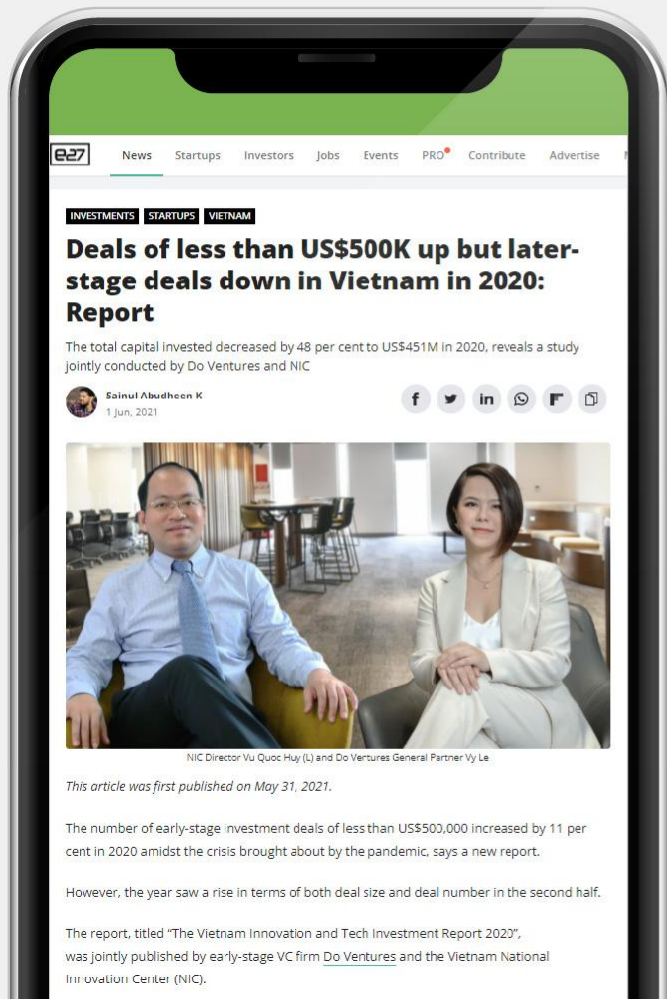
e27 News Startups Investors Jobs Events PRO Contribute Advertise

INVESTMENTS STARTUPS VIETNAM

Deals of less than US$500K up but later-stage deals down in Vietnam in 2020: Report

The total capital invested decreased by 48 per cent to US$451M in 2020, reveals a study jointly conducted by Do Ventures and NIC

Sainul Abudheen K
1 Jun, 2021

NIC Director Vu Quoc Huy (L) and Do Ventures General Partner Vy Le

This article was first published on May 31, 2021.

The number of early-stage investment deals of less than US$500,000 increased by 11 per cent in 2020 amidst the crisis brought about by the pandemic, says a new report.

However, the year saw a rise in terms of both deal size and deal number in the second half.

The report, titled "The Vietnam Innovation and Tech Investment Report 2020", was jointly published by early-stage VC firm Do Ventures and the Vietnam National Innovation Center (NIC).